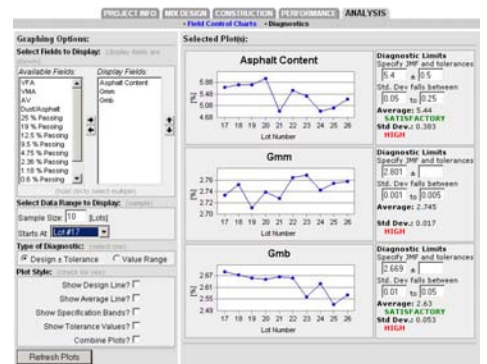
PROJECT INFO MIX DESIGN CONSTRUCTION PERFORMANCE ANALYSIS
• Field Control Charts • Diagnostics

Graphing Options:
Select Fields to Display: (display fields are shown)
Available Fields:
VFA
VMA
AV
Dust/Asphalt
25 % Passing
19 % Passing
12.5 % Passing
9.5 % Passing
4.75 % Passing
2.36 % Passing
1.18 % Passing
0.6 % Passing
Display Fields:
Asphalt Content
Gmm
Gmb
(hold ctrl to select multiple)
Select Data Range to Display: (sample)
Sample Size: 10 [Lots]
Starts At: Lot #17
Type of Diagnostic: (select one)
Design ± Tolerance Value Range
Plot Style: (check for yes)
Show Design Line?
Show Average Line?
Show Specification Bands?
Show Tolerance Values?
Combine Plots?
Refresh Plots

Selected Plot(s):

Asphalt Content
5.88
5.48
5.08
4.68
[%]
17 18 19 20 21 22 23 24 25 26
Lot Number

Diagnostic Limits
Specify JMF and tolerances
5.4 ± 0.5
Std. Dev falls between
0.05 to 0.25
Average: 5.44
SATISFACTORY
Std Dev.: 0.383
HIGH

Gmm
2.76
2.74
2.72
2.70
[%]
17 18 19 20 21 22 23 24 25 26
Lot Number

Diagnostic Limits
Specify JMF and tolerances
2.801 ±
Std. Dev falls between
0.001 to 0.005
Average: 2.745
Std Dev.: 0.017
HIGH

Gmb
2.67
2.61
2.55
2.49
[%]
17 18 19 20 21 22 23 24 25 26
Lot Number

Diagnostic Limits
Specify JMF and tolerances
2.669 ±
Std. Dev falls between
0.01 to 0.05
Average: 2.63
SATISFACTORY
Std Dev.: 0.053
HIGH